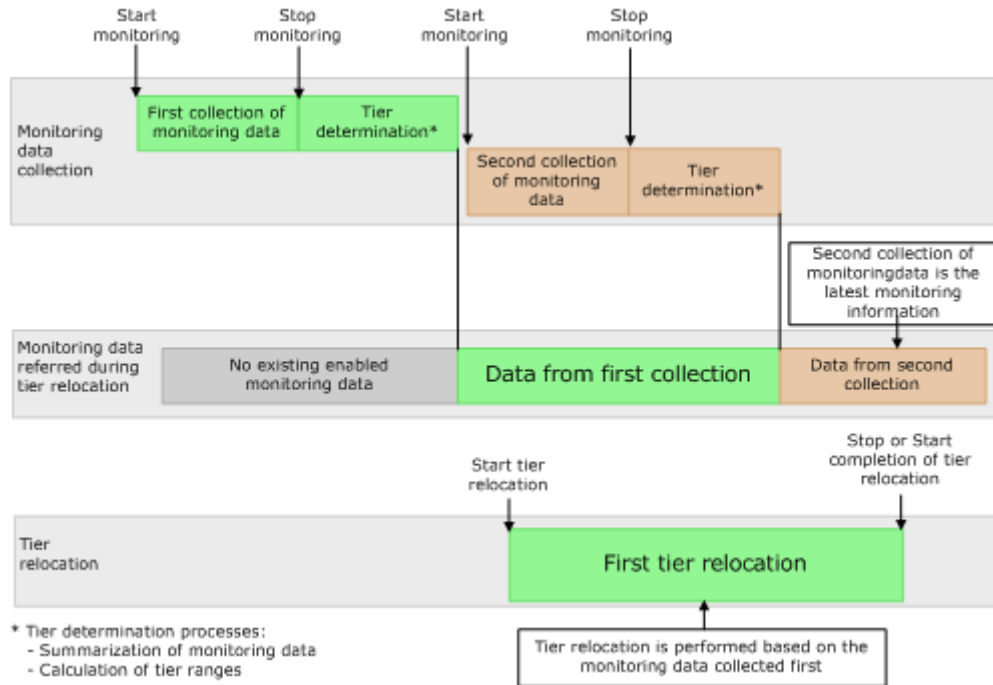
Start monitoring

Stop monitoring

Start monitoring

Stop monitoring

Monitoring data collection

First collection of monitoring data

Tier determination*

Second collection of monitoring data

Tier determination*

Second collection of monitoringdata is the latest monitoring information

Monitoring data referred during tier relocation

No existing enabled monitoring data

Data from first collection

Data from second collection

Start tier relocation

Stop or Start completion of tier relocation

Tier relocation

First tier relocation

* Tier determination processes:
- Summarization of monitoring data
- Calculation of tier ranges

Tier relocation is performed based on the monitoring data collected first